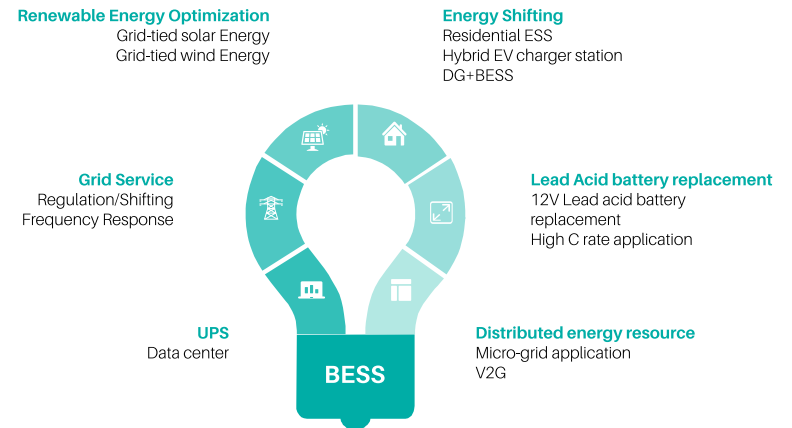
Renewable Energy Optimization
Grid-tied solar Energy
Grid-tied wind Energy

Energy Shifting
Residential ESS
Hybrid EV charger station
DG+BESS

Grid Service
Regulation/Shifting
Frequency Response

Lead Acid battery replacement
12V Lead acid battery replacement
High C rate application

UPS
Data center

Distributed energy resource
Micro-grid application
V2G

BESS